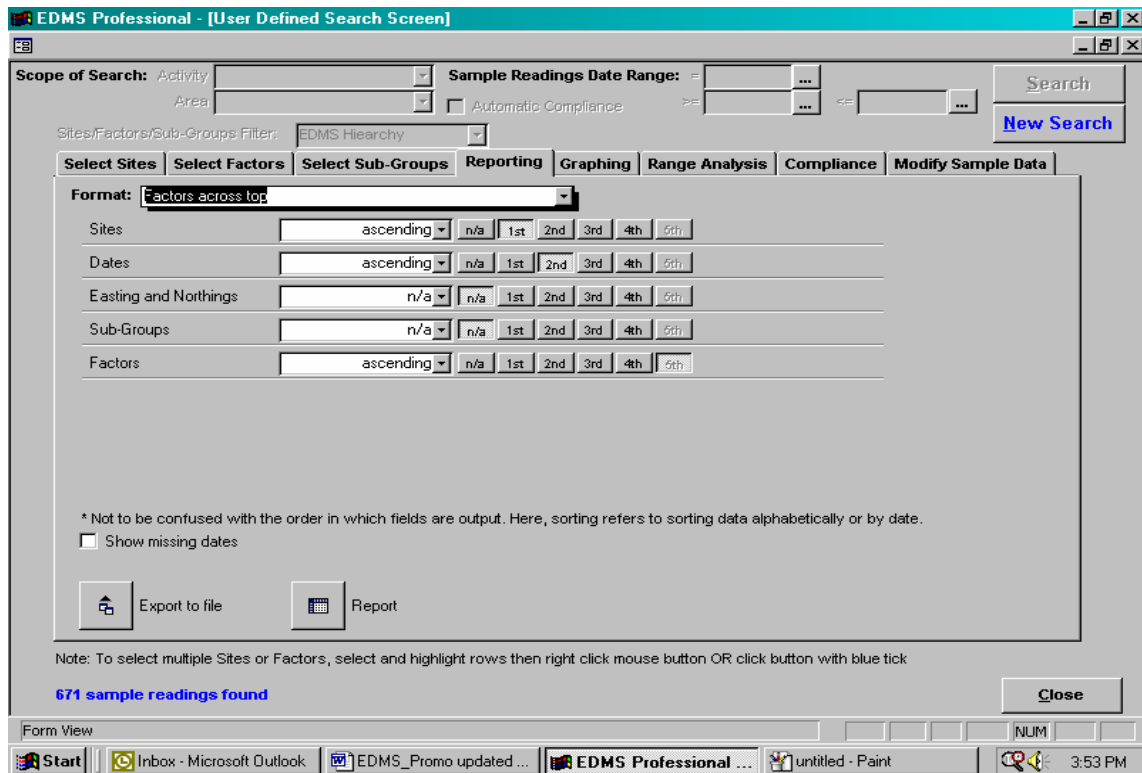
EDMS Professional - [User Defined Search Screen]

Scope of Search: Activity
Area
Sample Readings Date Range: =
Automatic Compliance >= <=
Search
New Search
Sites/Factors/Sub-Groups Filter: EDMS Hiearchy

Select Sites | Select Factors | Select Sub-Groups | Reporting | Graphing | Range Analysis | Compliance | Modify Sample Data

Format: Factors across top

| | | | | | | | |
|---|---|---|---|---|---|---|---|
| Sites | ascending | n/a | 1st | 2nd | 3rd | 4th | 5th |
| Dates | ascending | n/a | 1st | 2nd | 3rd | 4th | 5th |
| Easting and Northings | n/a | n/a | 1st | 2nd | 3rd | 4th | 5th |
| Sub-Groups | n/a | n/a | 1st | 2nd | 3rd | 4th | 5th |
| Factors | ascending | n/a | 1st | 2nd | 3rd | 4th | 5th |

* Not to be confused with the order in which fields are output. Here, sorting refers to sorting data alphabetically or by date.
Show missing dates

Export to file
Report

Note: To select multiple Sites or Factors, select and highlight rows then right click mouse button OR click button with blue tick

671 sample readings found
Close

Form View
NUM

Start | Inbox - Microsoft Outlook | EDMS_Promo updated ... | EDMS Professional ... | untitled - Paint | 3:53 PM